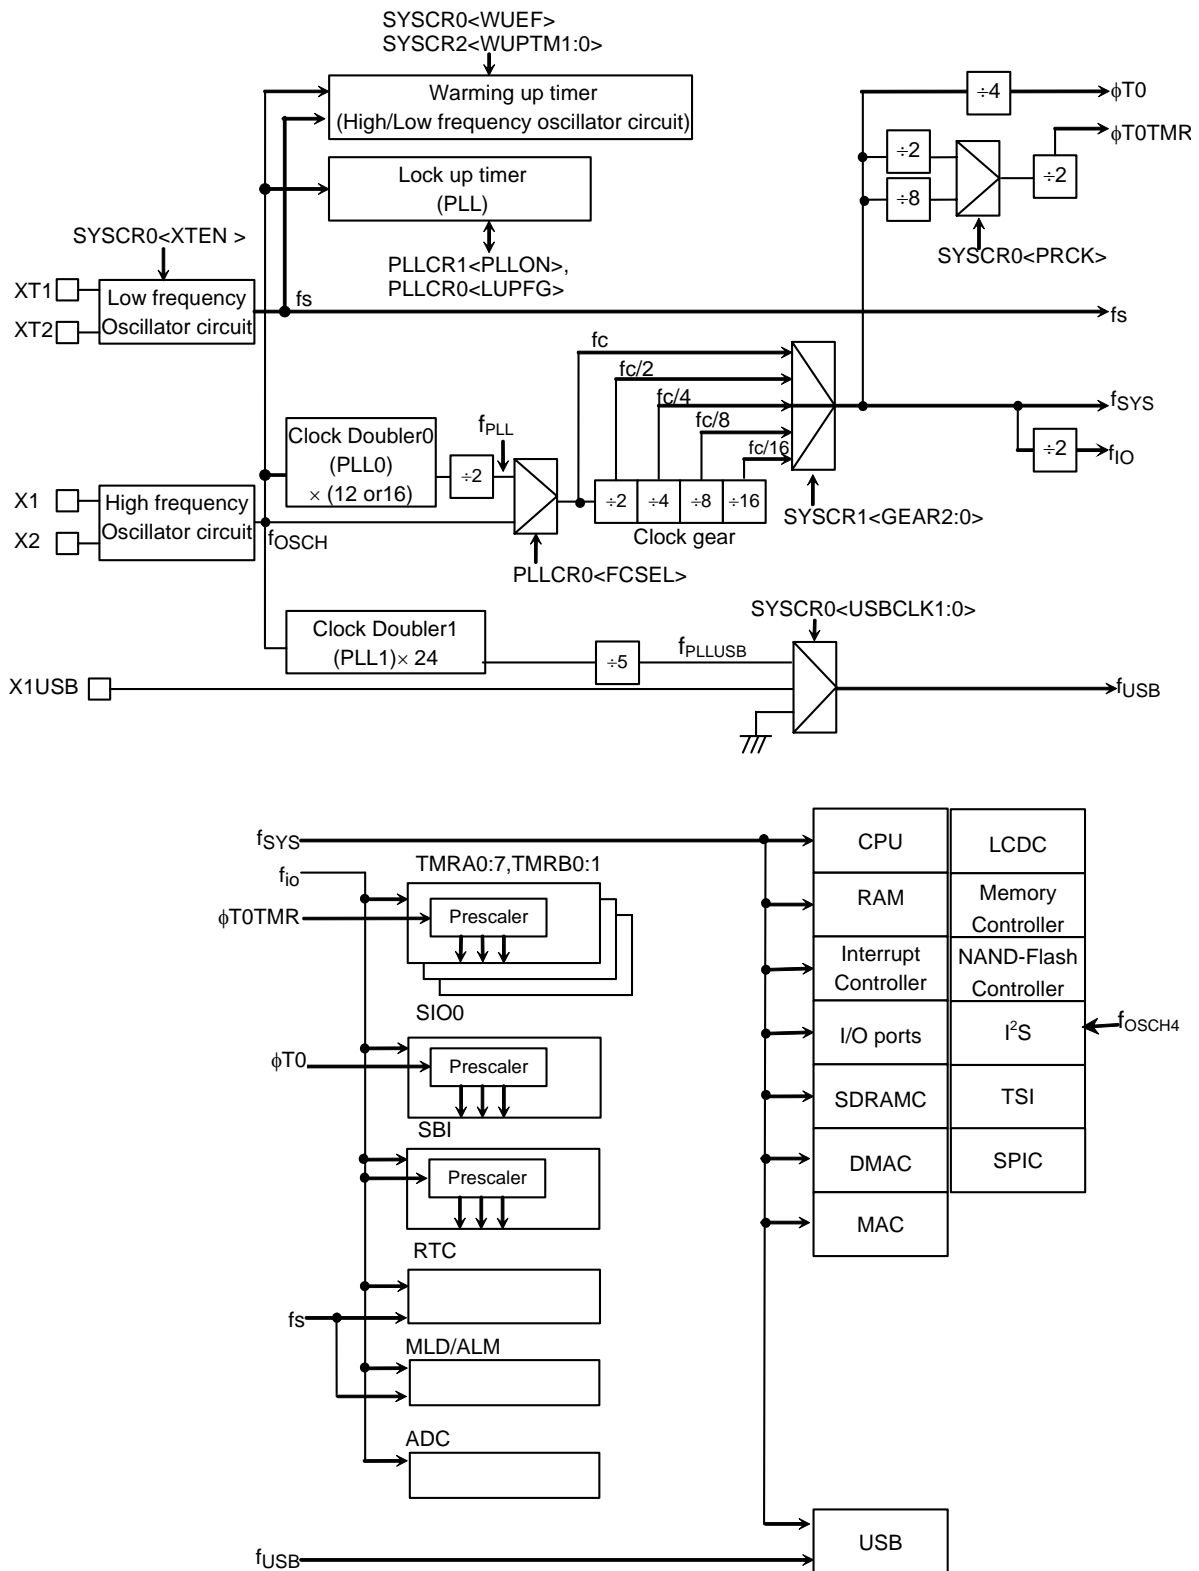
SYSCR0<WUEF>
SYSCR2<WUPTM1:0>

Warming up timer
(High/Low frequency oscillator circuit)

$\div 4$
$\phi T0$
$\div 2$
$\div 8$
$\div 2$
$\phi T0TMR$

Lock up timer
(PLL)

SYSCR0<PRCK>

SYSCR0<XTEN >

PLLCR1<PLLON>,
PLLCR0<LUPFG>

XT1
XT2
Low frequency
Oscillator circuit
fs
fs

fc
fc/2
fc/4
fc/8
fc/16
$f_{SYS}$
$\div 2$
$f_{IO}$

$f_{PLL}$
Clock Doubler0
(PLL0)
$\times$ (12 or16)
$\div 2$
$\div 2$ $\div 4$ $\div 8$ $\div 16$
Clock gear
SYSCR1<GEAR2:0>

X1
X2
High frequency
Oscillator circuit
$f_{OSCH}$
PLLCR0<FCSEL>

SYSCR0<USBCLK1:0>
Clock Doubler1
(PLL1)$\times$ 24
$\div 5$
$f_{PLLUSB}$
X1USB
$f_{USB}$

$f_{SYS}$
$f_{io}$
TMRA0:7,TMRB0:1
$\phi T0TMR$
Prescaler
SIO0
$\phi T0$
Prescaler
SBI
Prescaler
RTC
fs
MLD/ALM
ADC

CPU
RAM
Interrupt
Controller
I/O ports
SDRAMC
DMAC
MAC

LCDC
Memory
Controller
NAND-Flash
Controller
$I^2S$
$f_{OSCH4}$
TSI
SPIC

USB
$f_{USB}$